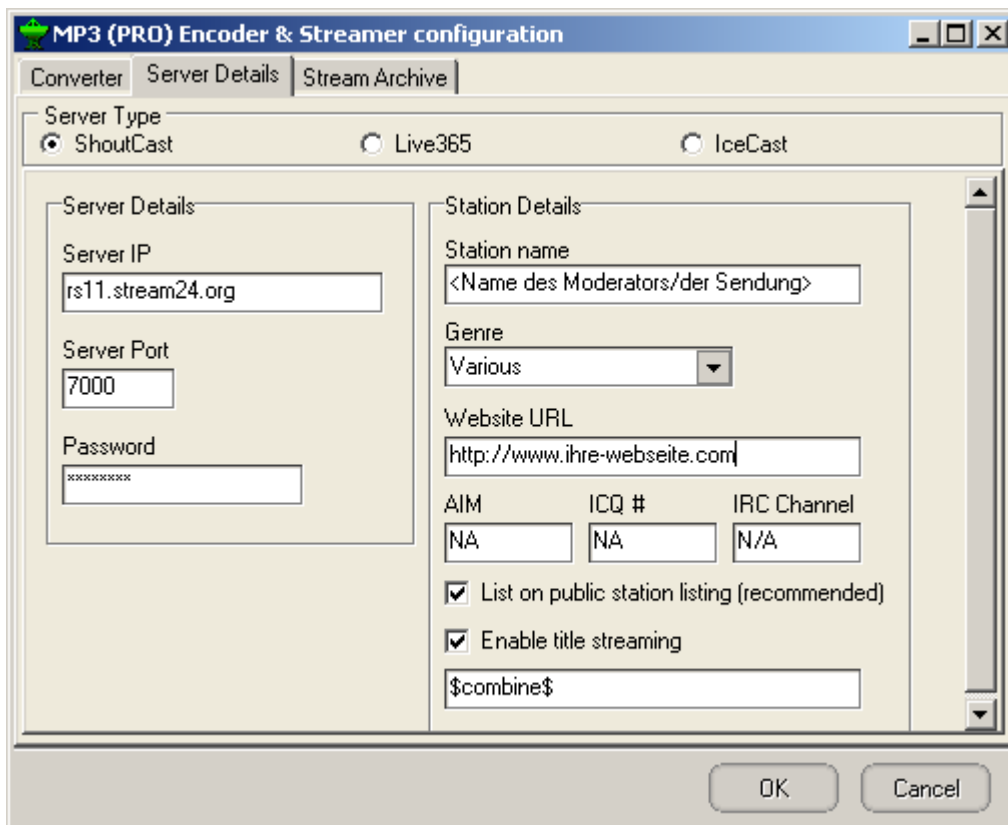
MP3 (PRO) Encoder & Streamer configuration

Converter | Server Details | Stream Archive

Server Type
ShoutCast
Live365
IceCast

Server Details
Server IP
rs11.stream24.org
Server Port
7000
Password
xxxxxxxx

Station Details
Station name
<Name des Moderators/der Sendung>
Genre
Various
Website URL
http://www.ihre-webseite.com
AIM
NA
ICQ #
NA
IRC Channel
N/A
List on public station listing (recommended)
Enable title streaming
$combine$

OK
Cancel